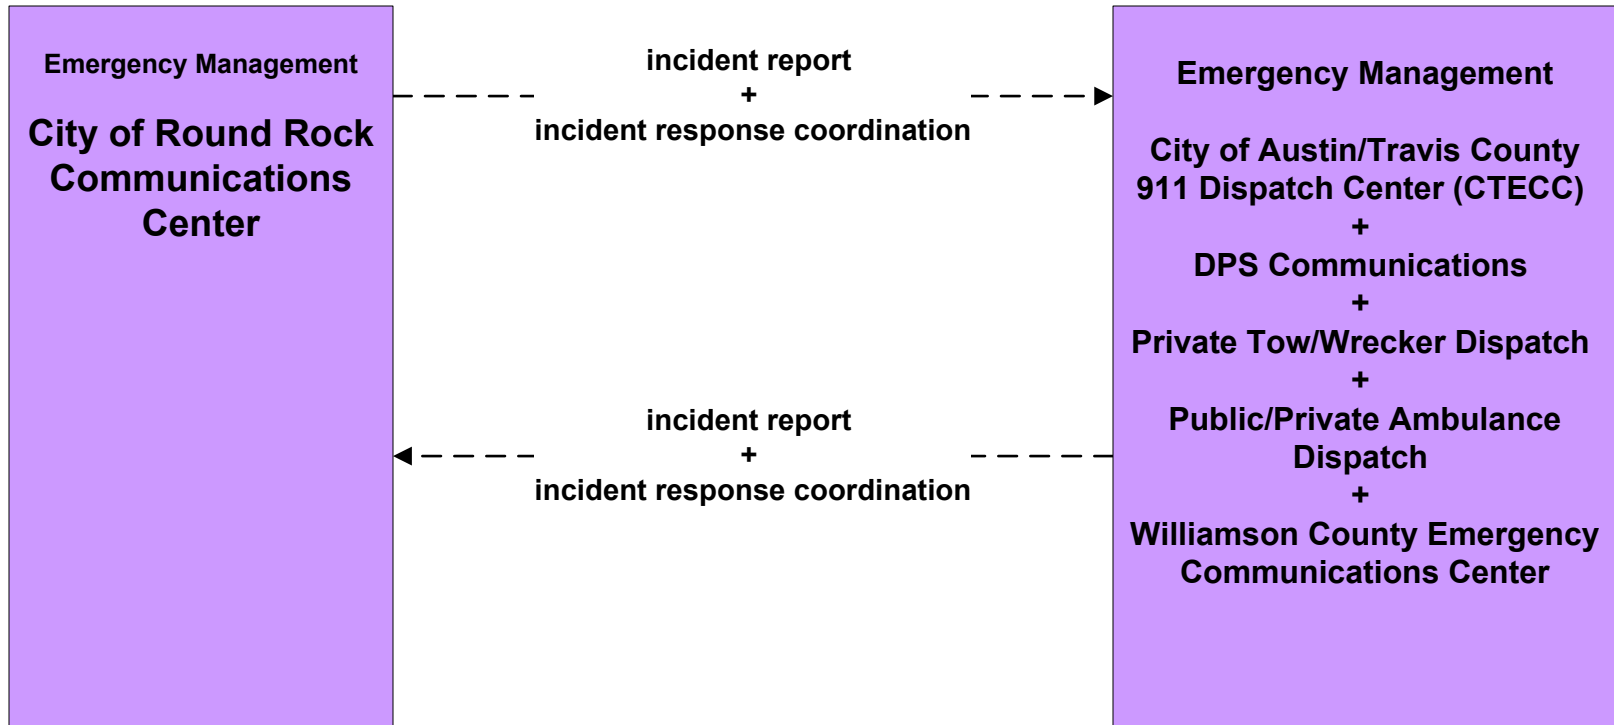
Emergency Management

City of Round Rock Communications Center

incident report
+
incident response coordination

Emergency Management

City of Austin/Travis County 911 Dispatch Center (CTECC)
+
DPS Communications
+
Private Tow/Wrecker Dispatch
+
Public/Private Ambulance Dispatch
+
Williamson County Emergency Communications Center

incident report
+
incident response coordination